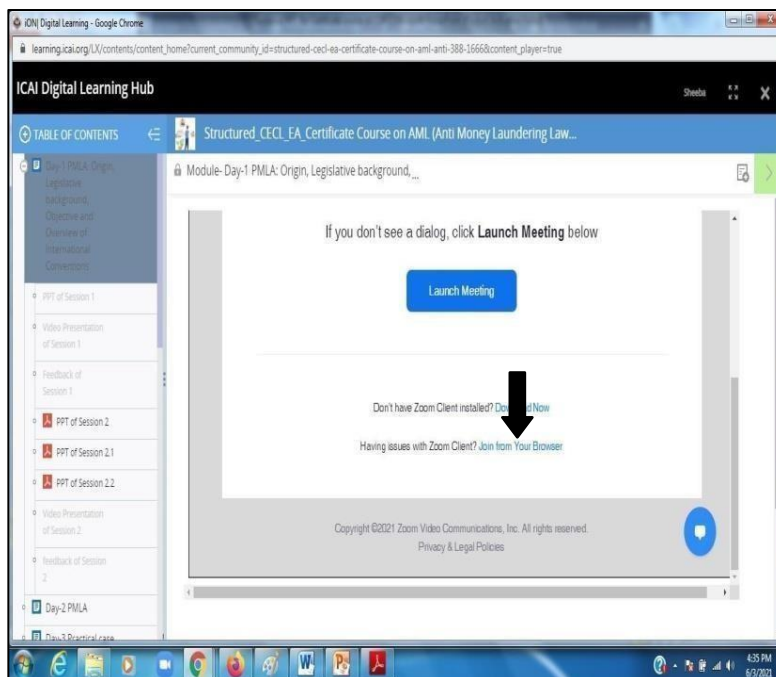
iON| Digital Learning - Google Chrome

learning.icai.org/LX/contents/content_home?current_community_id=structured-cecl-ea-certificate-course-on-aml-anti-388-1666&content_player=true

ICAI Digital Learning Hub

Sheeba

TABLE OF CONTENTS

Structured_CECL_EA_Certificate Course on AML (Anti Money Laundering Law...

Day-1 PMLA: Origin, Legislative background, Objective and Overview of International Conventions

PPT of Session 1

Video Presentation of Session 1

Feedback of Session 1

PPT of Session 2

PPT of Session 2.1

PPT of Session 2.2

Video Presentation of Session 2

Feedback of Session 2

Day-2 PMLA

Day-3 Practical case

Module- Day-1 PMLA: Origin, Legislative background,...

If you don't see a dialog, click **Launch Meeting** below

Launch Meeting

Don't have Zoom Client installed? D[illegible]d Now

Having issues with Zoom Client? Join from Your Browser

Copyright ©2021 Zoom Video Communications, Inc. All rights reserved.

Privacy & Legal Policies

4:35 PM
6/3/2021